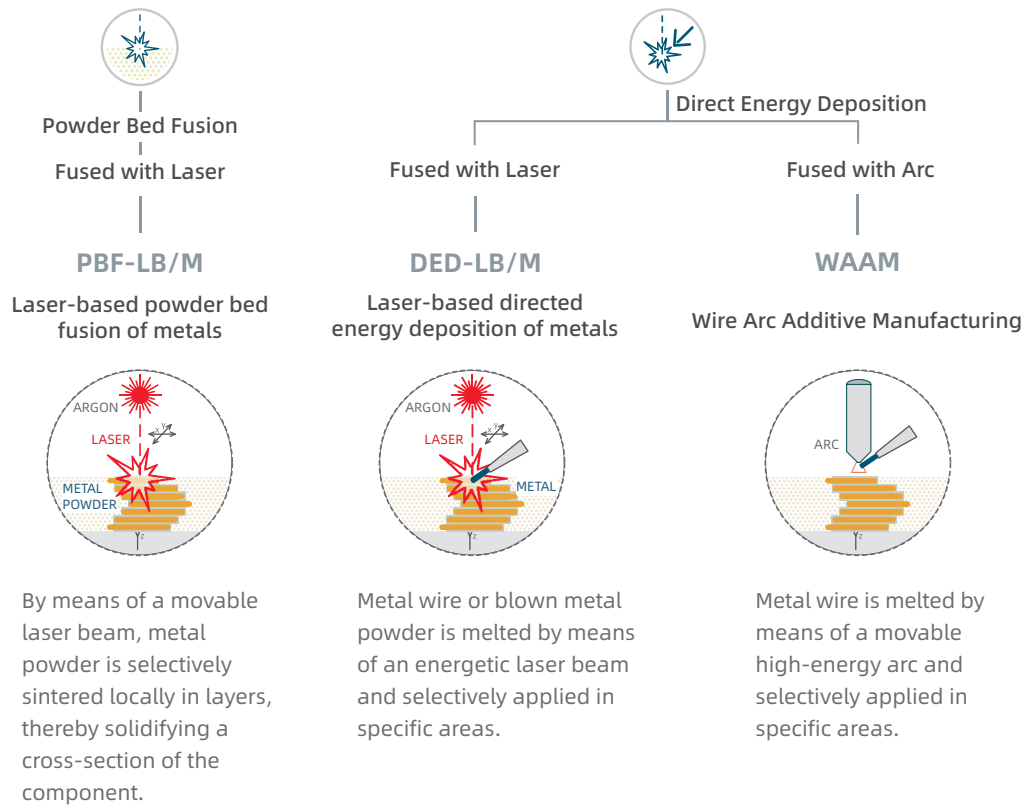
Powder Bed Fusion

Fused with Laser

PBF-LB/M

Laser-based powder bed fusion of metals

ARGON
LASER
METAL POWDER
x y z

By means of a movable laser beam, metal powder is selectively sintered locally in layers, thereby solidifying a cross-section of the component.

Direct Energy Deposition

Fused with Laser

DED-LB/M

Laser-based directed energy deposition of metals

ARGON
LASER
METAL
x y z

Metal wire or blown metal powder is melted by means of an energetic laser beam and selectively applied in specific areas.

Fused with Arc

WAAM

Wire Arc Additive Manufacturing

ARC
z

Metal wire is melted by means of a movable high-energy arc and selectively applied in specific areas.